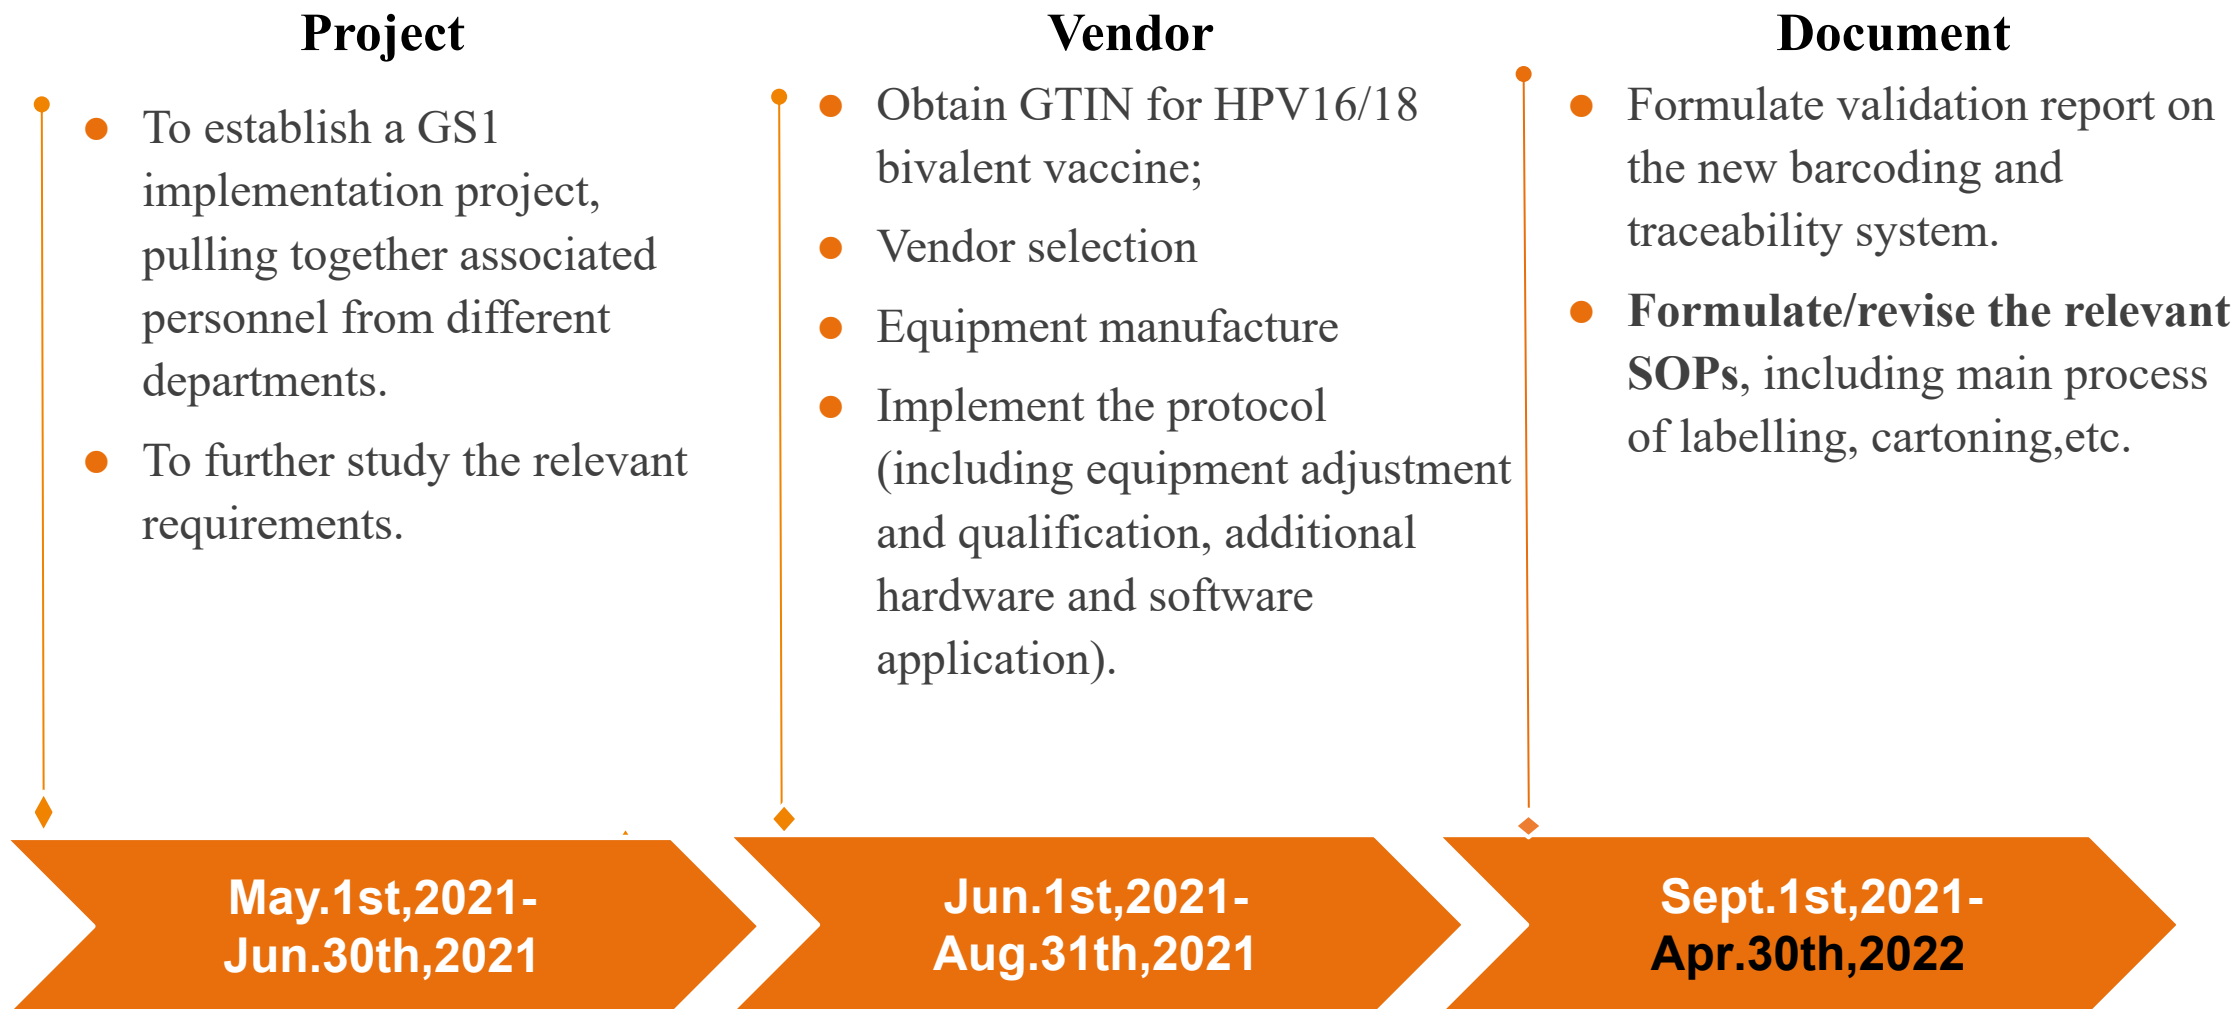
Project

- To establish a GS1 implementation project, pulling together associated personnel from different departments.
- To further study the relevant requirements.

Vendor

- Obtain GTIN for HPV16/18 bivalent vaccine;
- Vendor selection
- Equipment manufacture
- Implement the protocol (including equipment adjustment and qualification, additional hardware and software application).

Document

- Formulate validation report on the new barcoding and traceability system.
- **Formulate/revise the relevant SOPs**, including main process of labelling, cartoning,etc.

May.1st,2021-Jun.30th,2021

Jun.1st,2021-Aug.31th,2021

Sept.1st,2021-Apr.30th,2022